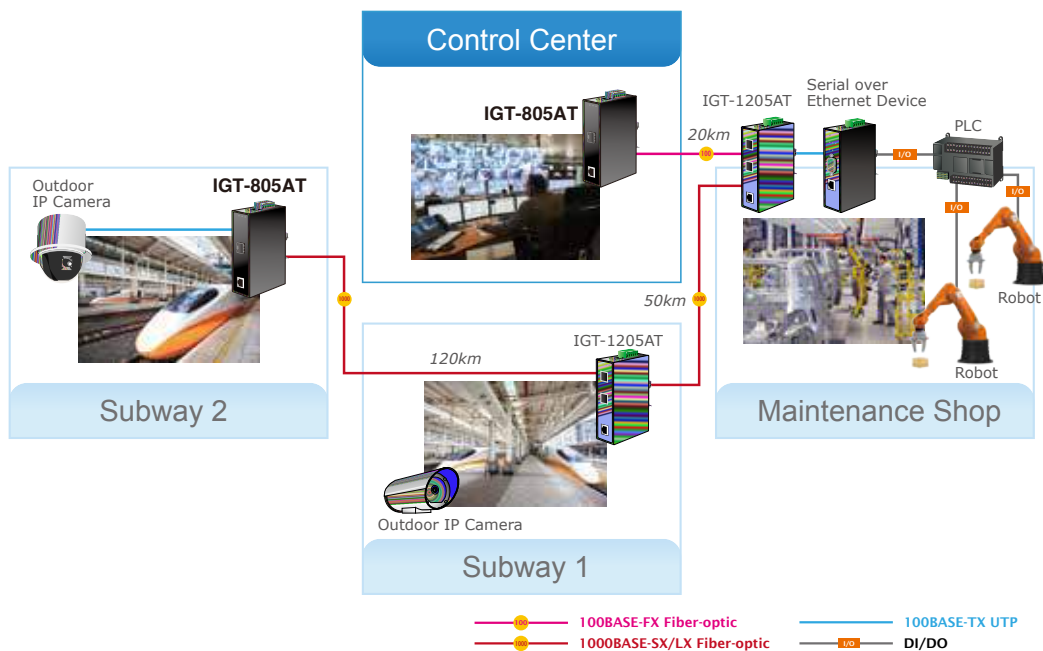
Control Center

IGT-805AT

IGT-1205AT

Serial over Ethernet Device

PLC

20km

100

I/O

I/O

I/O

Outdoor IP Camera

IGT-805AT

Robot

50km

1000

1000

Robot

IGT-1205AT

120km

Subway 2

Maintenance Shop

Outdoor IP Camera

Subway 1

100 100BASE-FX Fiber-optic

1000 1000BASE-SX/LX Fiber-optic

100BASE-TX UTP

I/O DI/DO